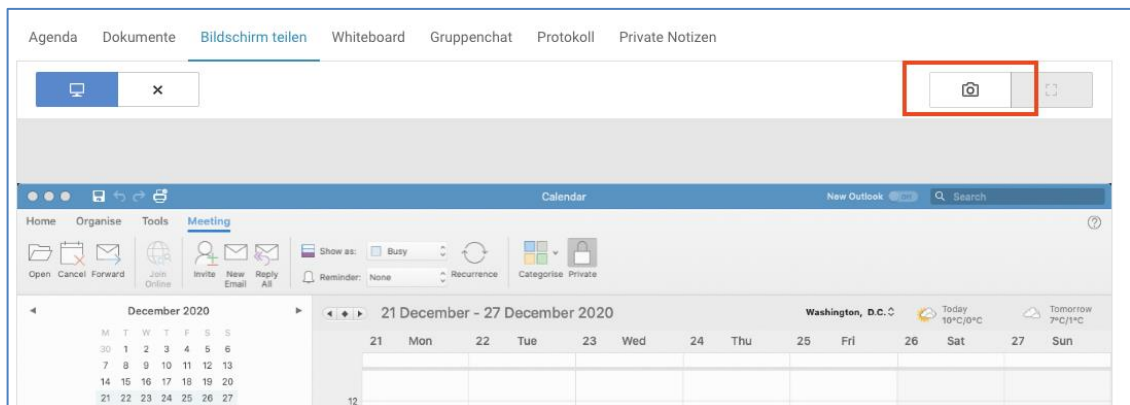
Agenda Dokumente Bildschirm teilen Whiteboard Gruppenchat Protokoll Private Notizen

×

Calendar

New Outlook

Search

Home Organise Tools Meeting

Open Cancel Forward Join Online Invite New Email Reply All

Show as: Busy

Reminder: None

Recurrence

Categorise Private

December 2020

| M | T | W | T | F | S | S |
|---|---|---|---|---|---|---|
| 30 | 1 | 2 | 3 | 4 | 5 | 6 |
| 7 | 8 | 9 | 10 | 11 | 12 | 13 |
| 14 | 15 | 16 | 17 | 18 | 19 | 20 |
| 21 | 22 | 23 | 24 | 25 | 26 | 27 |

21 December - 27 December 2020

Washington, D.C.

Today 10°C/0°C

Tomorrow 7°C/1°C

| 21 Mon | 22 Tue | 23 Wed | 24 Thu | 25 Fri | 26 Sat | 27 Sun |
|---|---|---|---|---|---|---|

12